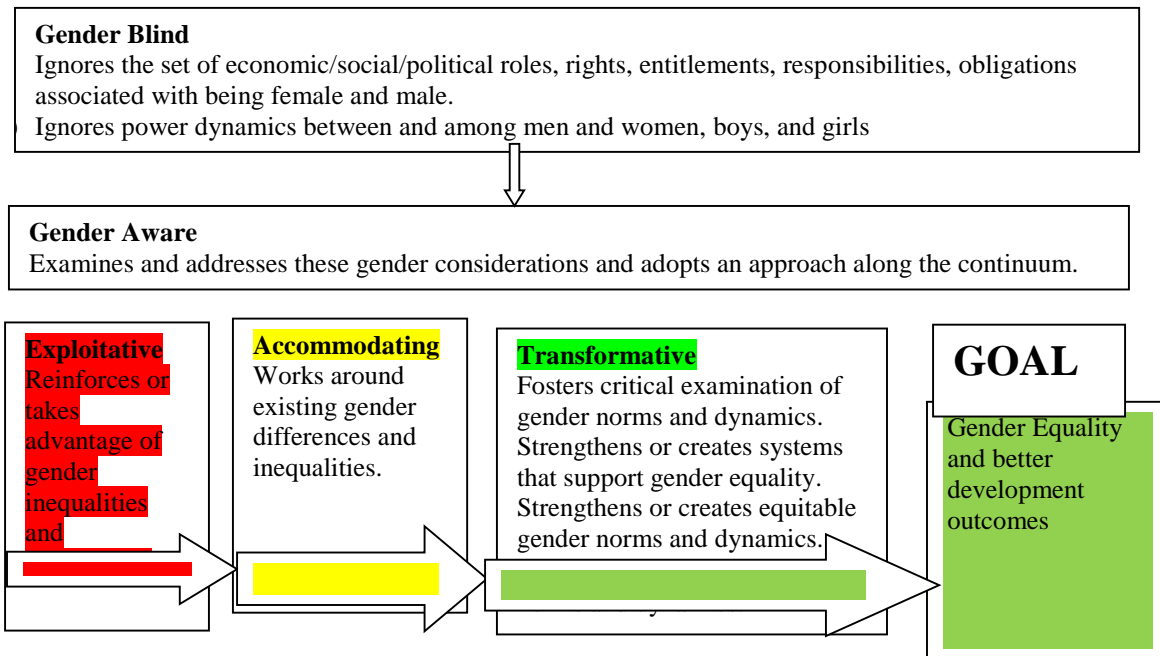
**Gender Blind**
Ignores the set of economic/social/political roles, rights, entitlements, responsibilities, obligations associated with being female and male.
Ignores power dynamics between and among men and women, boys, and girls

**Gender Aware**
Examines and addresses these gender considerations and adopts an approach along the continuum.

**Exploitative**
Reinforces or takes advantage of gender inequalities and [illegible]

**Accommodating**
Works around existing gender differences and inequalities.

**Transformative**
Fosters critical examination of gender norms and dynamics. Strengthens or creates systems that support gender equality. Strengthens or creates equitable gender norms and dynamics. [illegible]

**GOAL**
Gender Equality and better development outcomes